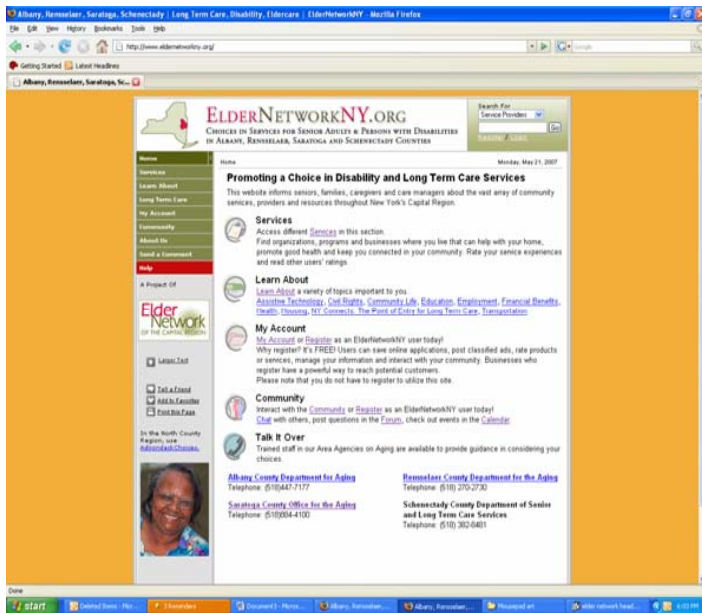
Albany, Rensselaer, Saratoga, Schenectady | Long Term Care, Disability, Eldercare | ElderNetworkNY - Mozilla Firefox

File Edit View History Bookmarks Tools Help

http://www.eldernetworkny.org/

Getting Started Latest Headlines

Albany, Rensselaer, Saratoga, Sc...

ELDERNETWORKNY.ORG
CHOICES IN SERVICES FOR SENIOR ADULTS & PERSONS WITH DISABILITIES IN ALBANY, RENSSELAER, SARATOGA AND SCHENECTADY COUNTIES

Search For
Service Providers
Go
Register Login

Home
Services
Learn About
Long Term Care
My Account
Community
About Us
Send a Comment
Help

A Project Of

Elder Network OF THE CAPITAL REGION

Larger Text

Tell a Friend
Add to Favorites
Print this Page

In the North County Region, use Adirondack Choices.

Home

Monday, May 21, 2007

Promoting a Choice in Disability and Long Term Care Services

This website informs seniors, families, caregivers and care managers about the vast array of community services, providers and resources throughout New York's Capital Region.

Services
Access different Services in this section.
Find organizations, programs and businesses where you live that can help with your home, promote good health and keep you connected in your community. Rate your service experiences and read other users' ratings.

Learn About
Learn About a variety of topics important to you.
Assistive Technology, Civil Rights, Community Life, Education, Employment, Financial Benefits, Health, Housing, NY Connects: The Point of Entry for Long Term Care, Transportation

My Account
My Account or Register as an ElderNetworkNY user today!
Why register? It's FREE! Users can save online applications, post classified ads, rate products or services, manage your information and interact with your community. Businesses who register have a powerful way to reach potential customers.
Please note that you do not have to register to utilize this site.

Community
Interact with the Community or Register as an ElderNetworkNY user today!
Chat with others, post questions in the Forum, check out events in the Calendar

Talk It Over
Trained staff in our Area Agencies on Aging are available to provide guidance in considering your choices.

Albany County Department for Aging
Telephone: (518)447-7177

Rensselaer County Department for the Aging
Telephone: (518) 270-2730

Saratoga County Office for the Aging
Telephone: (518)884-4100

Schenectady County Department of Senior and Long Term Care Services
Telephone: (518) 382-8481

Done

start